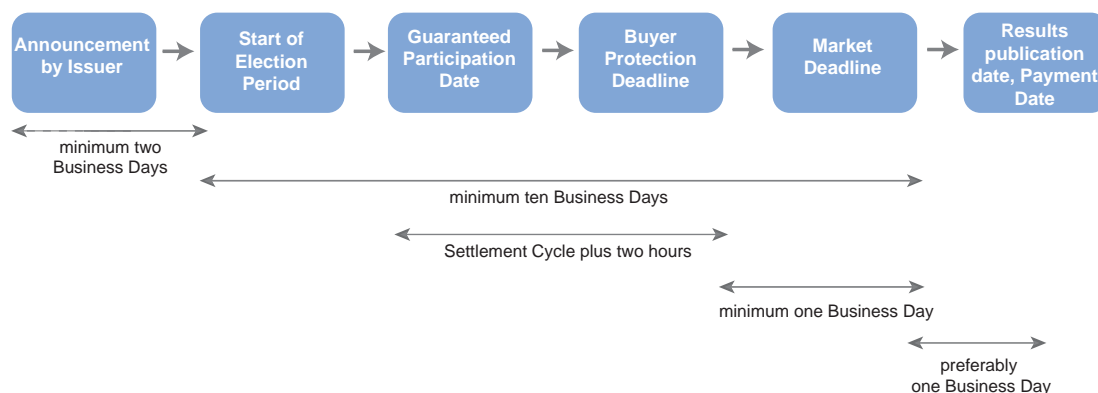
Announcement by Issuer

Start of Election Period

Guaranteed Participation Date

Buyer Protection Deadline

Market Deadline

Results publication date, Payment Date

minimum two Business Days

minimum ten Business Days

Settlement Cycle plus two hours

minimum one Business Day

preferably one Business Day